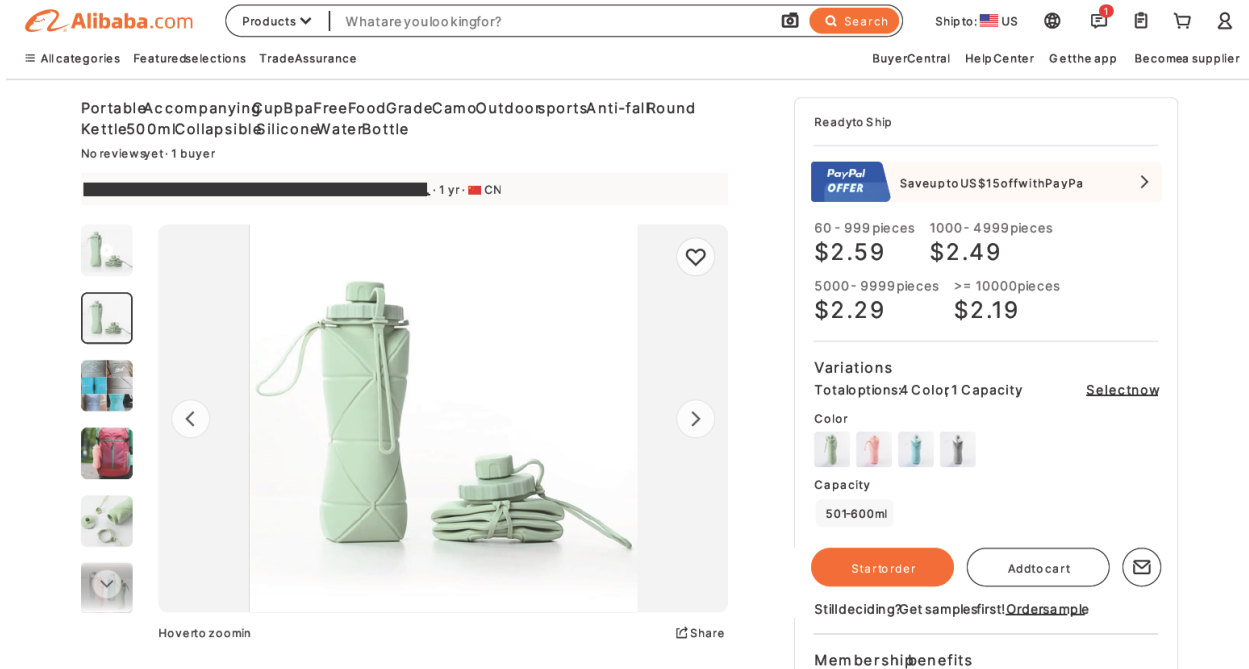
Alibaba.com

Products

What are you looking for?

Search

Ship to: US

1

All categories Featured selections Trade Assurance

Buyer Central Help Center Get the app Become a supplier

Portable Accompanying Cup Bpa Free Food Grade Camo Outdoor sports Anti-fall Round Kettle 500ml Collapsible Silicone Water Bottle

No reviews yet · 1 buyer

· 1 yr · CN

Hover to zoom in

Share

Ready to Ship

PayPal OFFER

Save up to US $15 off with PayPa

60 - 999 pieces
$2.59

1000 - 4999 pieces
$2.49

5000 - 9999 pieces
$2.29

>= 10000 pieces
$2.19

Variations

Total options: 4 Color; 1 Capacity

Select now

Color

Capacity

501-600ml

Start order

Add to cart

Still deciding? Get samples first! Order sample

Membership benefits